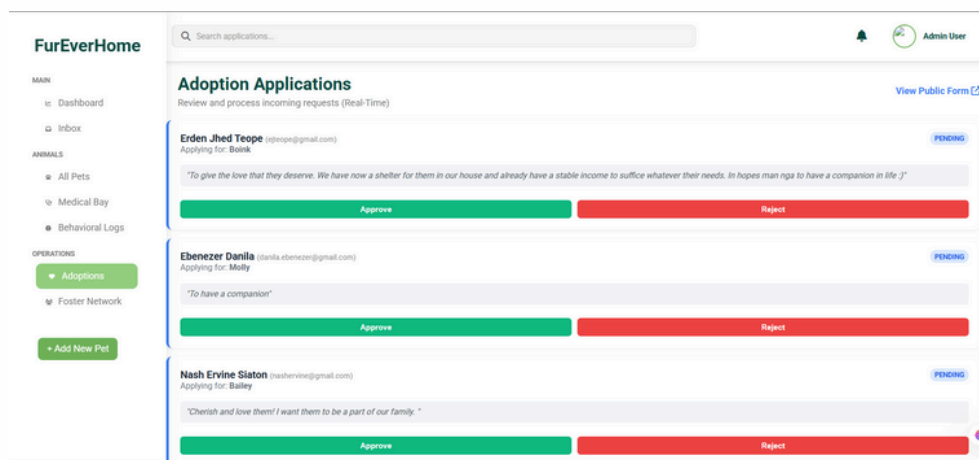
FurEverHome

MAIN
Dashboard
Inbox
ANIMALS
All Pets
Medical Bay
Behavioral Logs
OPERATIONS
Adoptions
Foster Network

+ Add New Pet

Search applications...

Admin User

Adoption Applications
Review and process incoming requests (Real-Time)

View Public Form

Erden Jhed Teope (ejteope@gmail.com)
Applying for: Boink
PENDING
"To give the love that they deserve. We have now a shelter for them in our house and already have a stable income to suffice whatever their needs. In hopes man nga to have a companion in life :)"
Approve
Reject

Ebenezer Danila (danila.ebenezer@gmail.com)
Applying for: Molly
PENDING
"To have a companion"
Approve
Reject

Nash Ervine Siaton (nashervine@gmail.com)
Applying for: Bailey
PENDING
"Cherish and love them! I want them to be a part of our family."
Approve
Reject